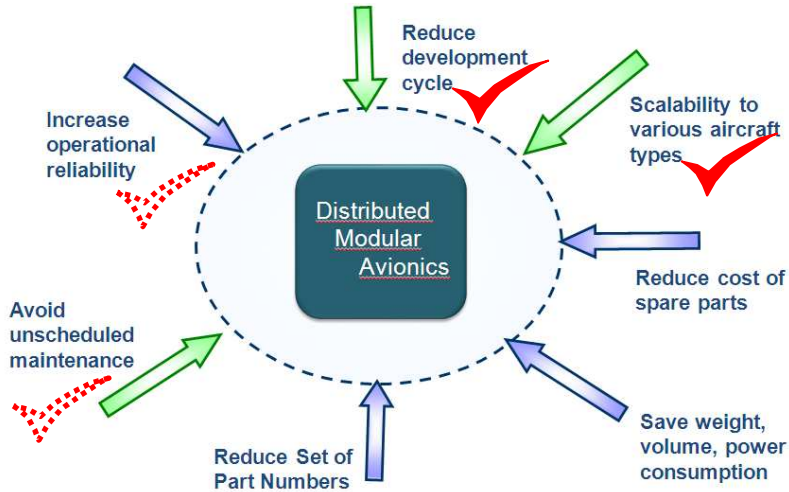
Reduce development cycle

Scalability to various aircraft types

Increase operational reliability

Distributed Modular Avionics

Reduce cost of spare parts

Avoid unscheduled maintenance

Save weight, volume, power consumption

Reduce Set of Part Numbers